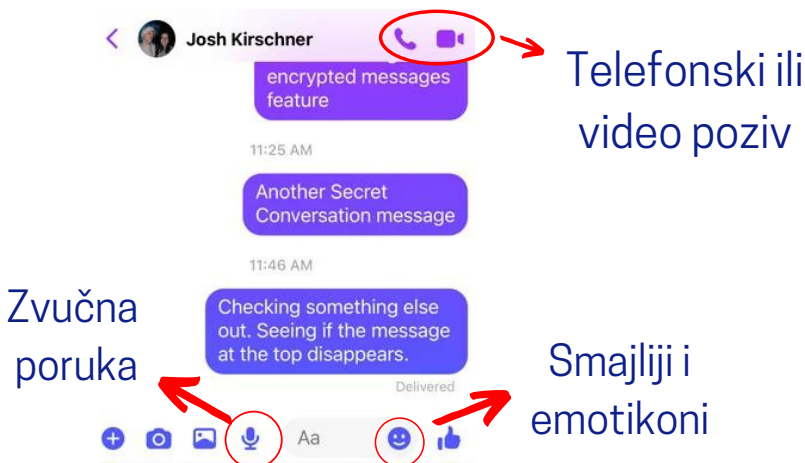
Josh Kirschner

encrypted messages feature

Telefonski ili video poziv

11:25 AM

Another Secret Conversation message

11:46 AM

Zvučna poruka

Checking something else out. Seeing if the message at the top disappears.

Delivered

Smajliji i emotikoni

Aa